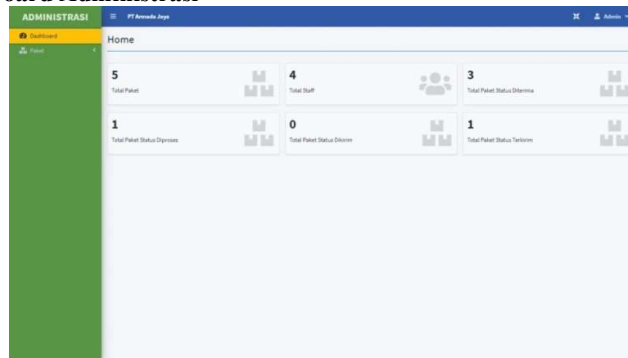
ADMINISTRASI

Dashboard

Paket

PT Armada Jaya

Admin

Home

5
Total Paket

4
Total Staff

3
Total Paket Status Diterima

1
Total Paket Status Diproses

0
Total Paket Status Dikirim

1
Total Paket Status Terkirim